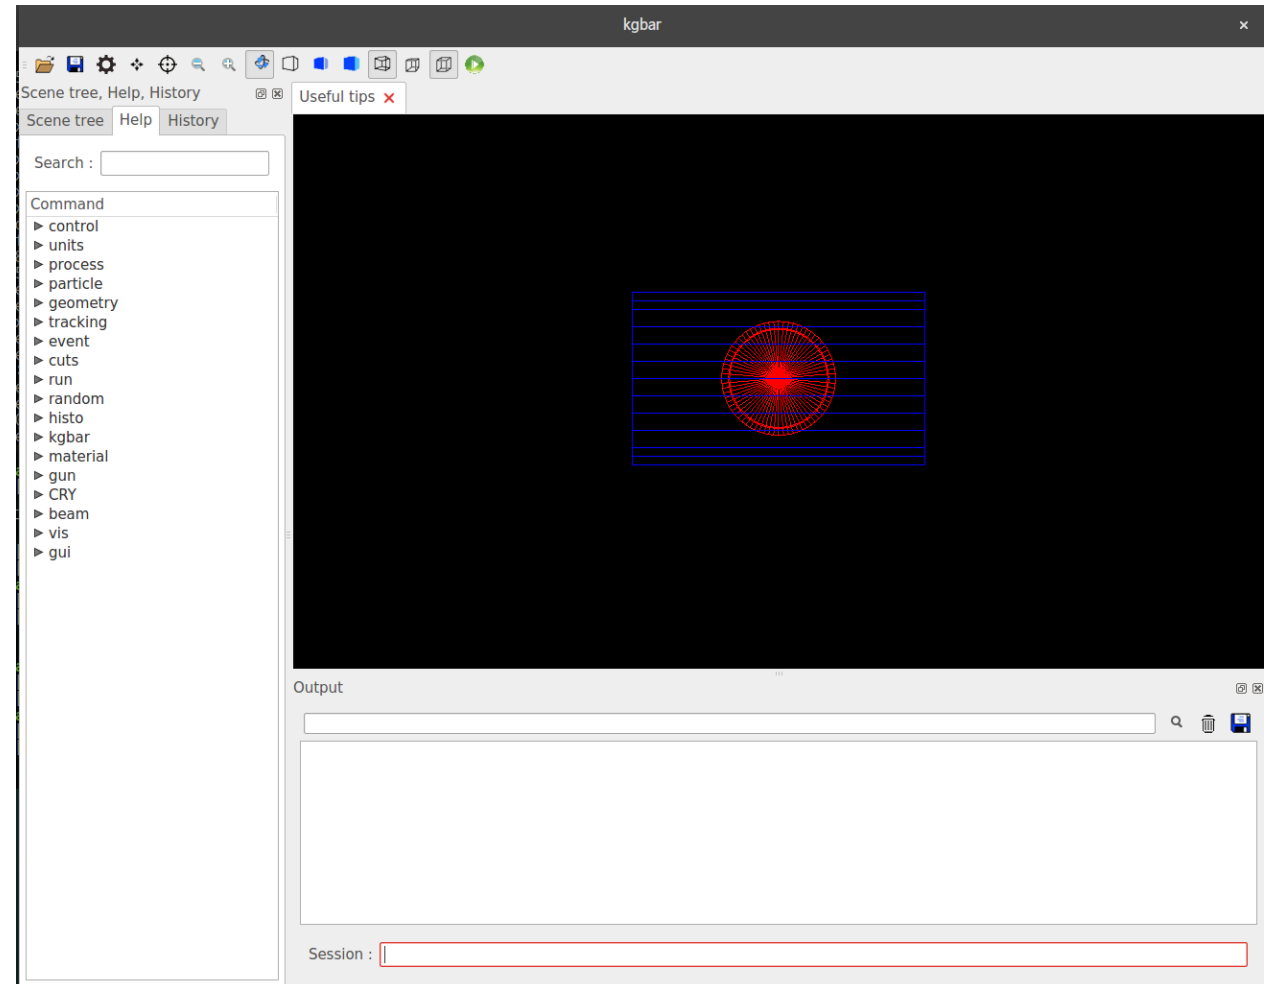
kgbar

×

Scene tree, Help, History

Scene tree | Help | History

Search :

Command
▶ control
▶ units
▶ process
▶ particle
▶ geometry
▶ tracking
▶ event
▶ cuts
▶ run
▶ random
▶ histo
▶ kgbar
▶ material
▶ gun
▶ CRY
▶ beam
▶ vis
▶ gui

Useful tips ×

Output

Session :